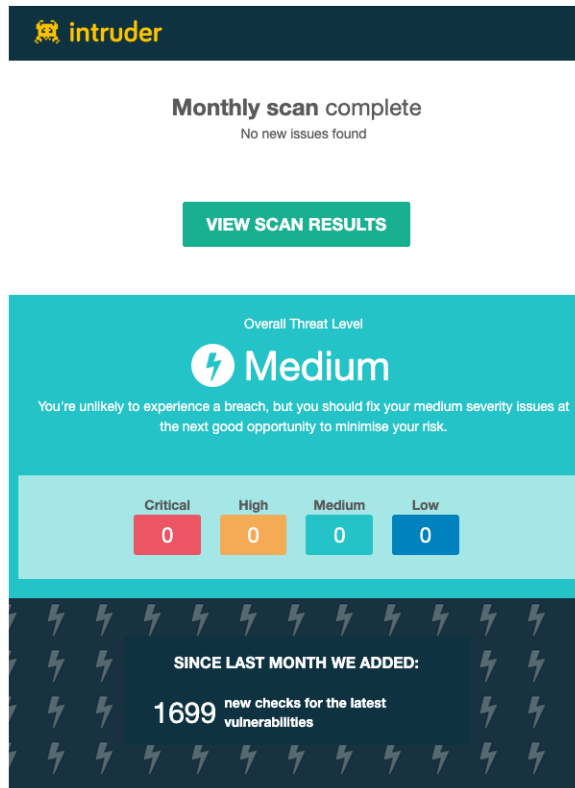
intruder

Monthly scan complete
No new issues found

VIEW SCAN RESULTS

Overall Threat Level

Medium

You're unlikely to experience a breach, but you should fix your medium severity issues at the next good opportunity to minimise your risk.

| Critical | High | Medium | Low |
|---|---|---|---|
| 0 | 0 | 0 | 0 |

SINCE LAST MONTH WE ADDED:

1699 new checks for the latest vulnerabilities